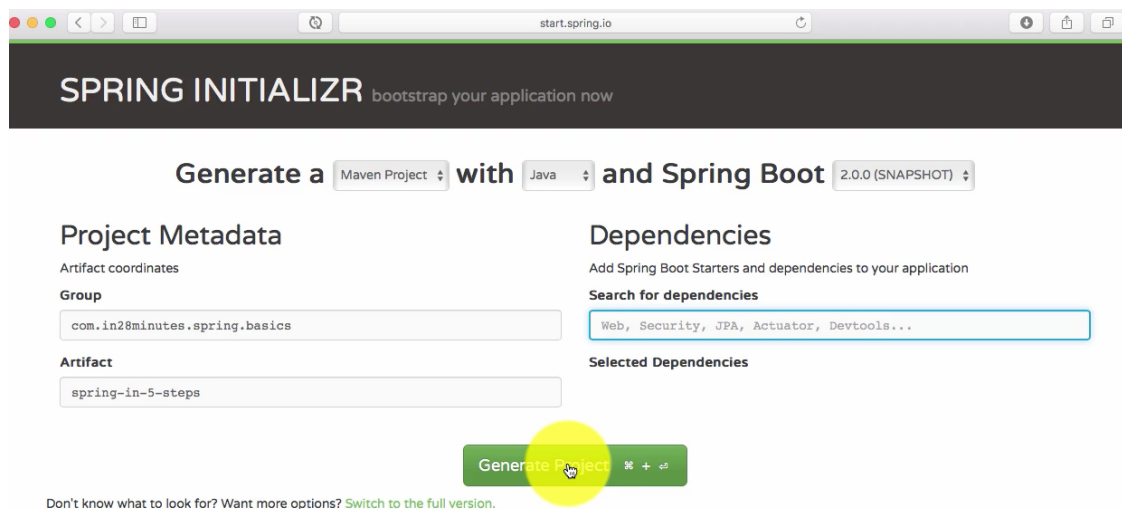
start.spring.io

SPRING INITIALIZR bootstrap your application now

Generate a Maven Project with Java and Spring Boot 2.0.0 (SNAPSHOT)

Project Metadata

Artifact coordinates

Group

com.in28minutes.spring.basics

Artifact

spring-in-5-steps

Dependencies

Add Spring Boot Starters and dependencies to your application

Search for dependencies

Web, Security, JPA, Actuator, Devtools...

Selected Dependencies

Generate Project ⌘ + ⏎

Don't know what to look for? Want more options? Switch to the full version.